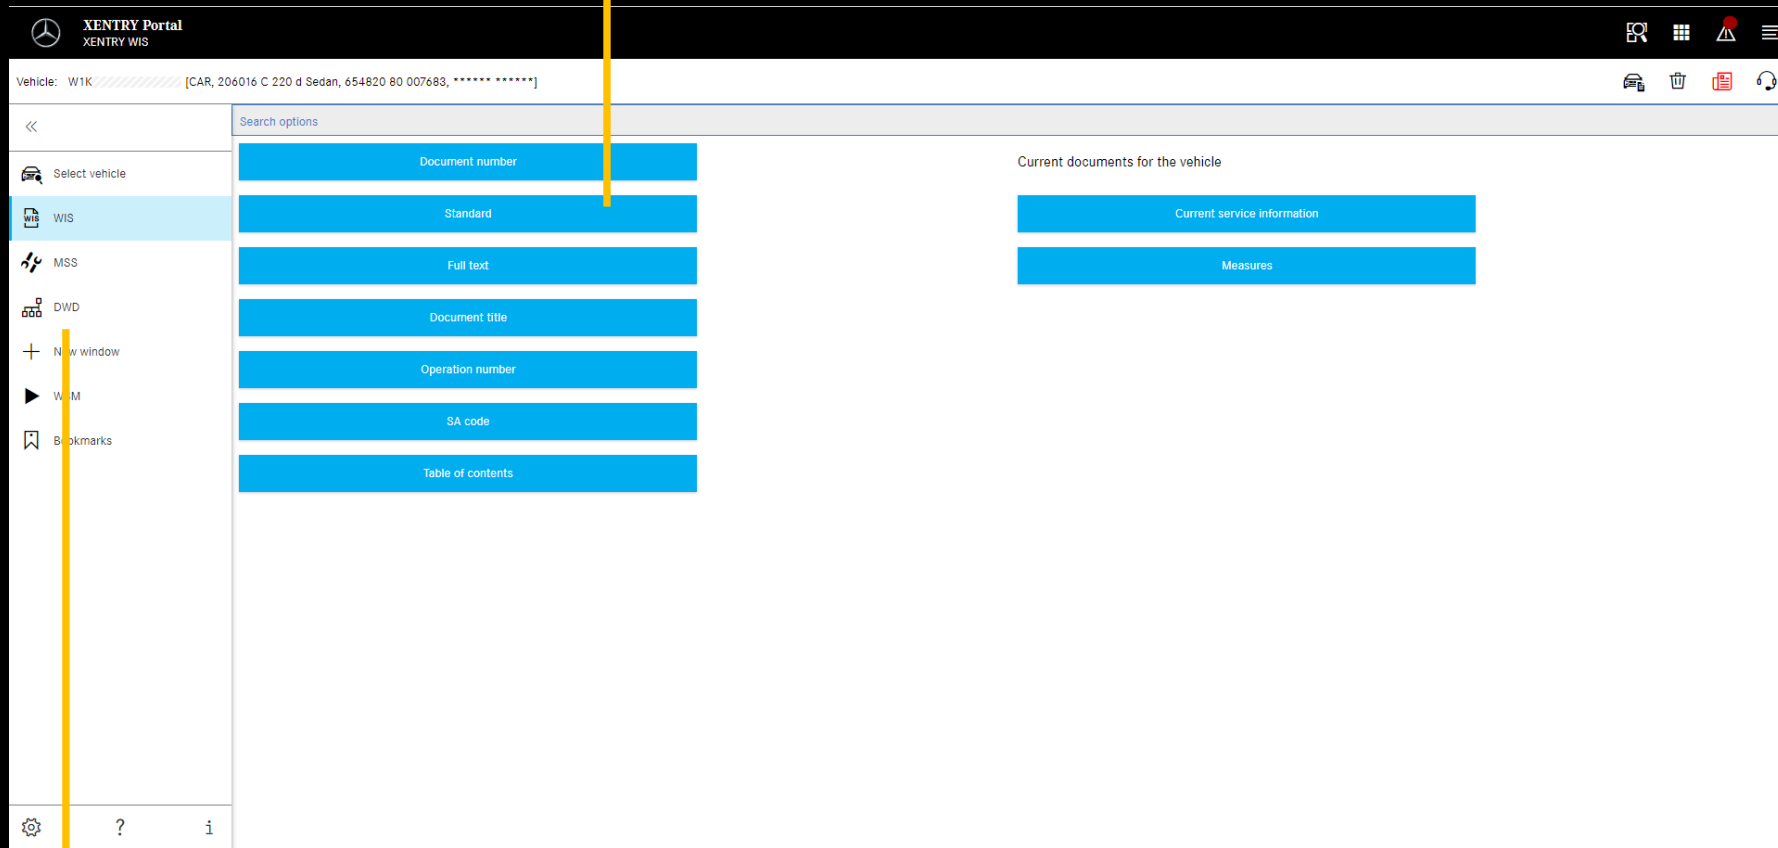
XENTRY Portal
XENTRY WIS

Vehicle: W1K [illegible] [CAR, 206016 C 220 d Sedan, 654820 80 007683, ****** ******]

Select vehicle
WIS
MSS
DWD
N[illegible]w window
W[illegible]M
B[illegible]okmarks

?
i

Search options

Document number
Standard
Full text
Document title
Operation number
SA code
Table of contents

Current documents for the vehicle

Current service information
Measures